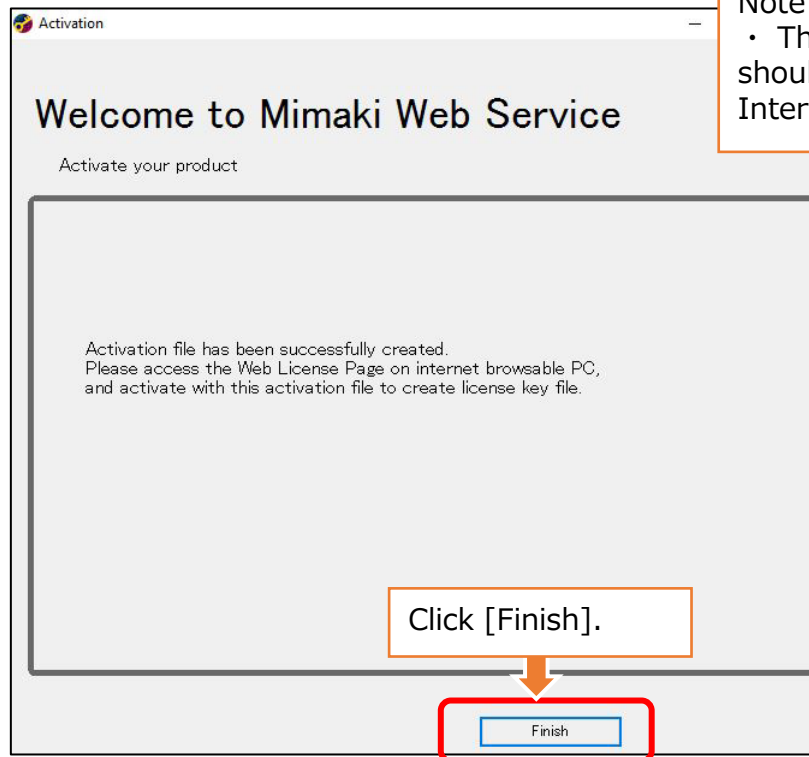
Activation

Note
・ Th
shoul
Inter

Welcome to Mimaki Web Service

Activate your product

Activation file has been successfully created.
Please access the Web License Page on internet browsable PC, and activate with this activation file to create license key file.

Click [Finish].

Finish